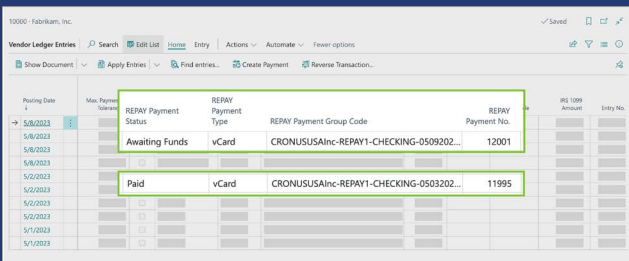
10000 · Fabrikam, Inc.

✓Saved

Vendor Ledger Entries Search Edit List Home Entry Actions Automate Fewer options

Show Document Apply Entries Find entries... Create Payment Reverse Transaction...

| Posting Date | Max. Payment Tolerance | REPAY Payment Status | REPAY Payment Type | REPAY Payment Group Code | REPAY Payment No. | IRS 1099 Amount | Entry No. |
|---|---|---|---|---|---|---|---|
| 5/8/2023 | | | | | | | |
| 5/8/2023 | | Awaiting Funds | vCard | CRONUSUSAInc-REPAY1-CHECKING-0509202... | 12001 | | |
| 5/8/2023 | | | | | | | |
| 5/8/2023 | | | | | | | |
| 5/2/2023 | | | | | | | |
| 5/2/2023 | | Paid | vCard | CRONUSUSAInc-REPAY1-CHECKING-0503202... | 11995 | | |
| 5/2/2023 | | | | | | | |
| 5/2/2023 | | | | | | | |
| 5/2/2023 | | | | | | | |
| 5/1/2023 | | | | | | | |
| 5/1/2023 | | | | | | | |